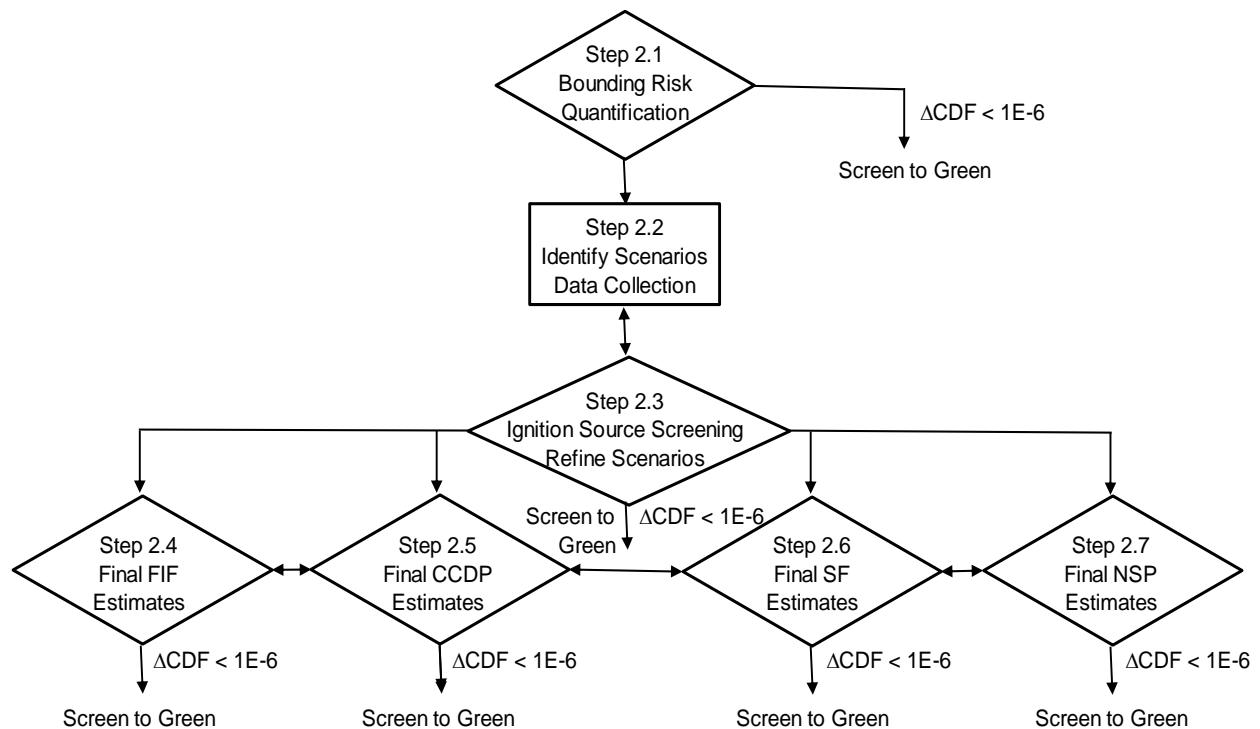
Step 2.1
Bounding Risk
Quantification

ΔCDF < 1E-6

Screen to Green

Step 2.2
Identify Scenarios
Data Collection

Step 2.3
Ignition Source Screening
Refine Scenarios

Screen to Green

ΔCDF < 1E-6

Step 2.4
Final FIF
Estimates

ΔCDF < 1E-6

Screen to Green

Step 2.5
Final CCDP
Estimates

ΔCDF < 1E-6

Screen to Green

Step 2.6
Final SF
Estimates

ΔCDF < 1E-6

Screen to Green

Step 2.7
Final NSP
Estimates

ΔCDF < 1E-6

Screen to Green